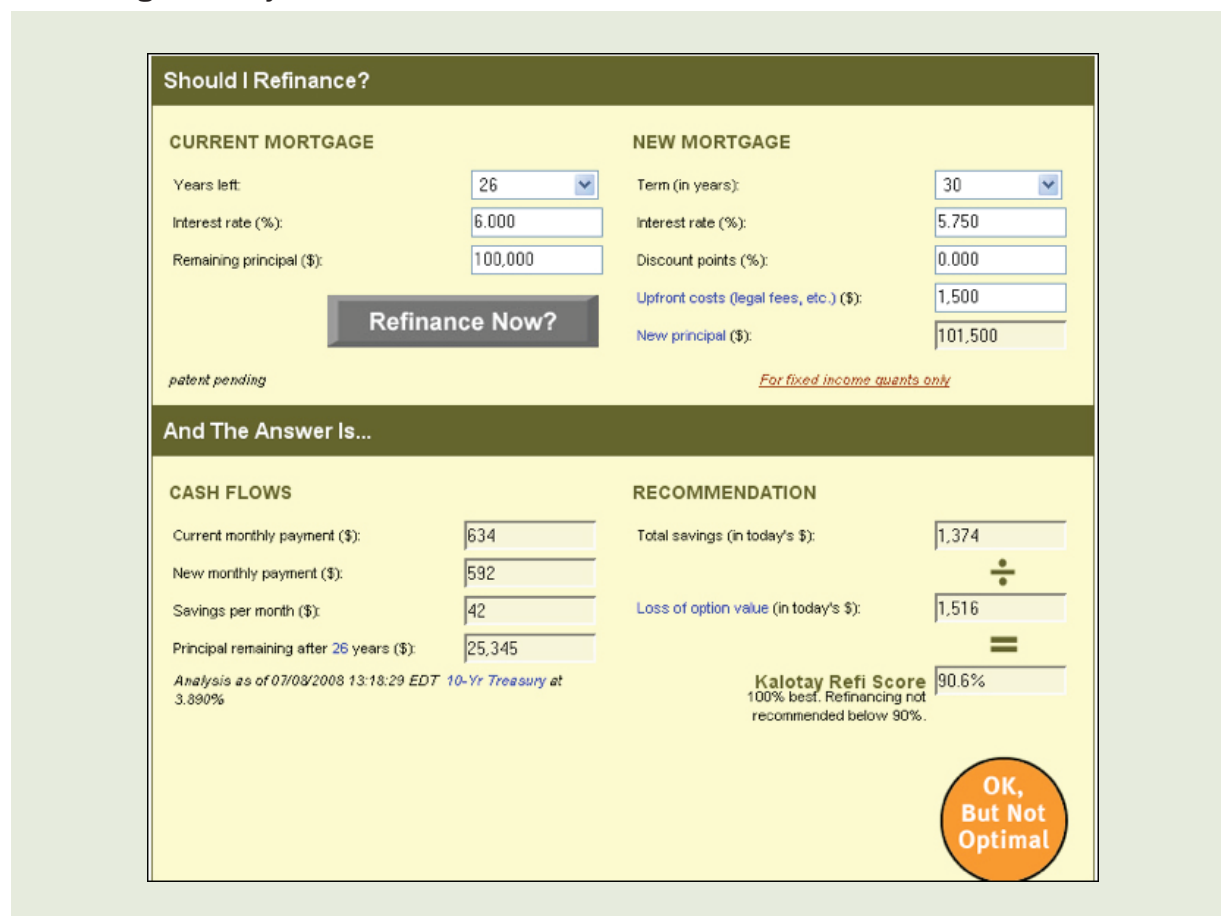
Should I Refinance?

CURRENT MORTGAGE

Years left: 26

Interest rate (%): 6.000

Remaining principal ($): 100,000

Refinance Now?

patent pending

NEW MORTGAGE

Term (in years): 30

Interest rate (%): 5.750

Discount points (%): 0.000

Upfront costs (legal fees, etc.) ($): 1,500

New principal ($): 101,500

For fixed income quants only

And The Answer Is...

CASH FLOWS

Current monthly payment ($): 634

New monthly payment ($): 592

Savings per month ($): 42

Principal remaining after 26 years ($): 25,345

Analysis as of 07/08/2008 13:18:29 EDT 10-Yr Treasury at 3.890%

RECOMMENDATION

Total savings (in today's $): 1,374

÷

Loss of option value (in today's $): 1,516

=

Kalotay Refi Score 90.6%
100% best. Refinancing not recommended below 90%.

OK, But Not Optimal